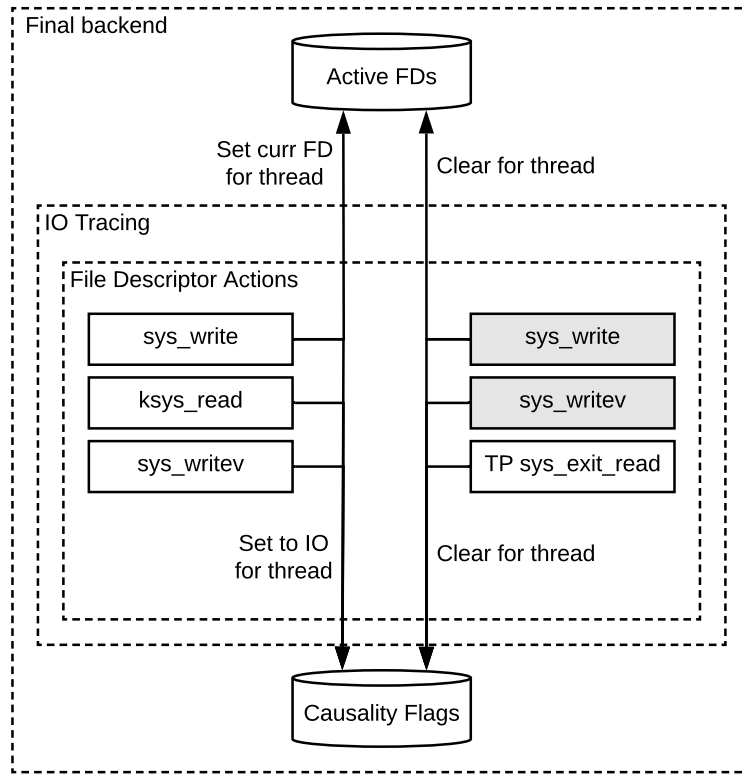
Final backend

Active FDs

Set curr FD for thread

Clear for thread

IO Tracing

File Descriptor Actions

sys_write

ksys_read

sys_writev

sys_write

sys_writev

TP sys_exit_read

Set to IO for thread

Clear for thread

Causality Flags